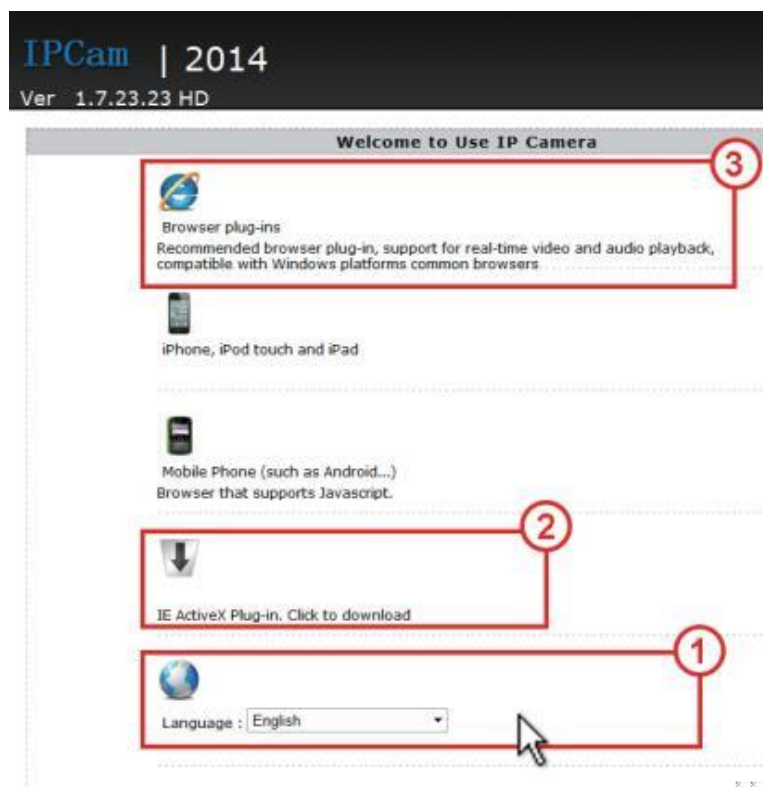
IPCam | 2014
Ver 1.7.23.23 HD

Welcome to Use IP Camera

3

Browser plug-ins
Recommended browser plug-in, support for real-time video and audio playback, compatible with Windows platforms common browsers

iPhone, iPod touch and iPad

Mobile Phone (such as Android...)
Browser that supports Javascript.

2

IE ActiveX Plug-in. Click to download

1

Language : English